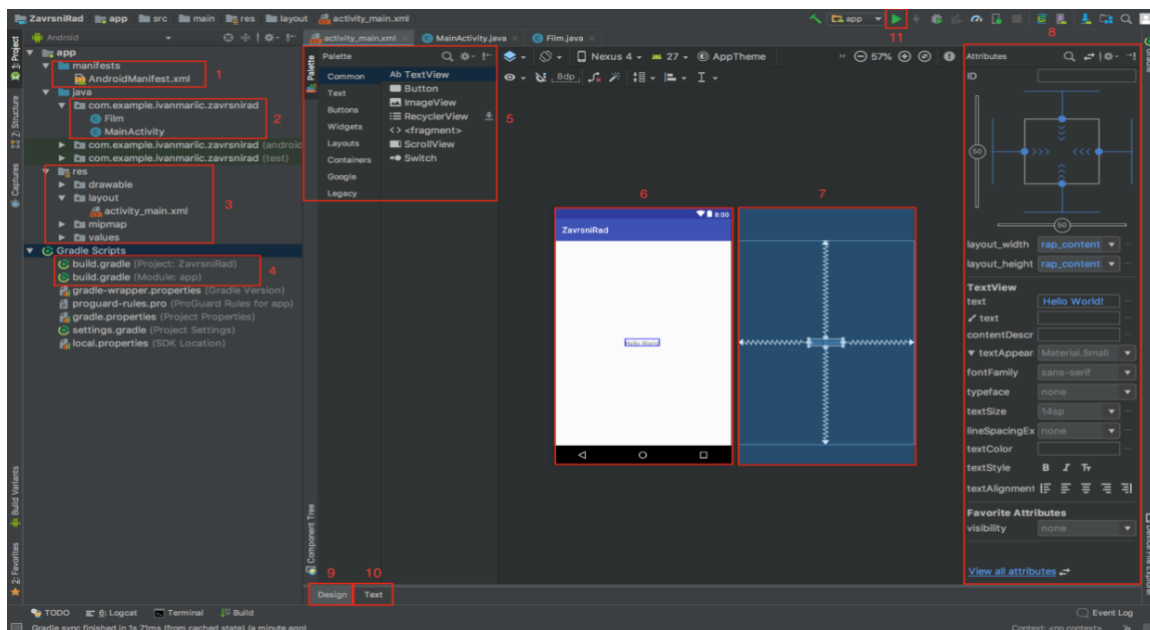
ZavrsniRad app src main res layout activity_main.xml

app 11

Android

1: Project

app
manifests
AndroidManifest.xml 1
java
com.example.ivanmaric.zavrsnirad 2
Film
MainActivity
com.example.ivanmaric.zavrsnirad (androidTest)
com.example.ivanmaric.zavrsnirad (test)
res
drawable 3
layout
activity_main.xml
mipmap
values
Gradle Scripts
build.gradle (Project: ZavrsniRad) 4
build.gradle (Module: app)
gradle-wrapper.properties (Gradle Version)
proguard-rules.pro (ProGuard Rules for app)
gradle.properties (Project Properties)
settings.gradle (Project Settings)
local.properties (SDK Location)

Z: Structure
Captures
Build Variants
2: Favorites

activity_main.xml MainActivity.java Film.java

Palette
Palette
Common Ab TextView
Text Button
Buttons ImageView
Widgets RecyclerView 5
Layouts <> <fragment>
Containers ScrollView
Google Switch
Legacy

Nexus 4 27 AppTheme 57%
8dp

6 7

8:00
ZavrsniRad
Hello World!

Component Tree

9 10
Design Text

8
Attributes
ID
50
50
layout_width rap_content
layout_height rap_content
TextView
text Hello World!
text
contentDescr
textAppear Material.Small
fontFamily sans-serif
typeface none
textSize 14sp
lineSpacingEx none
textColor
textStyle B I Tr
textAlignment
Favorite Attributes
visibility none
View all attributes

TODO 6: Logcat Terminal Build
Event Log
Gradle sync finished in 1s 71ms (from cached state) (a minute ago)
Context: <no context>